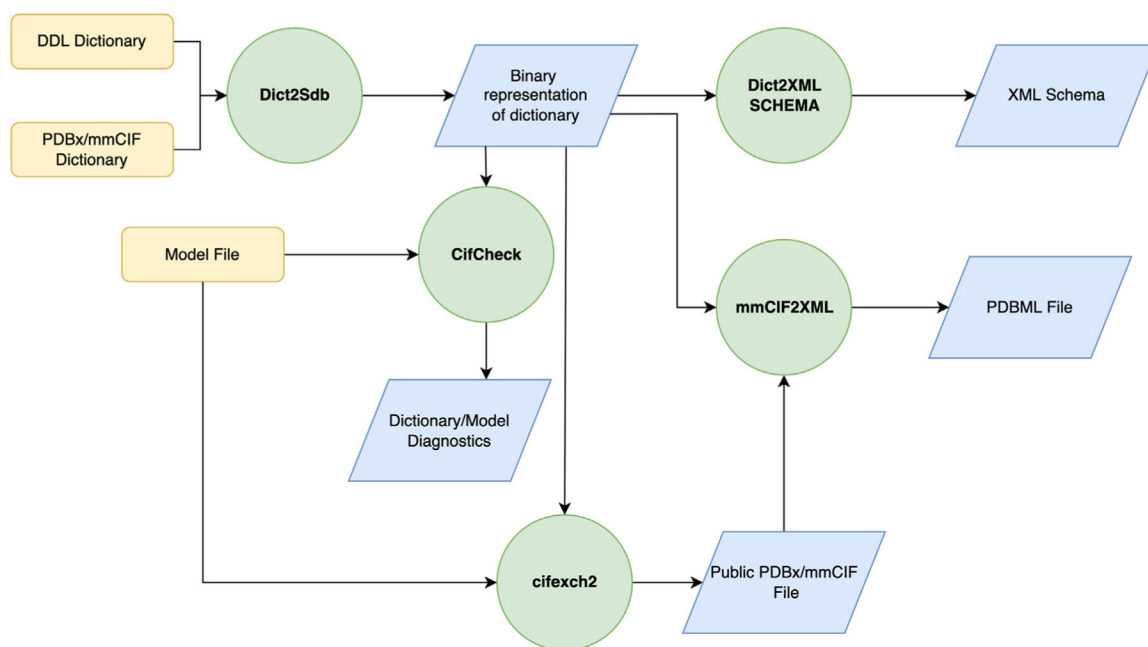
DDL Dictionary

PDBx/mmCIF Dictionary

Dict2Sdb

Binary representation of dictionary

Dict2XML SCHEMA

XML Schema

Model File

CifCheck

mmCIF2XML

PDBML File

Dictionary/Model Diagnostics

cifexch2

Public PDBx/mmCIF File